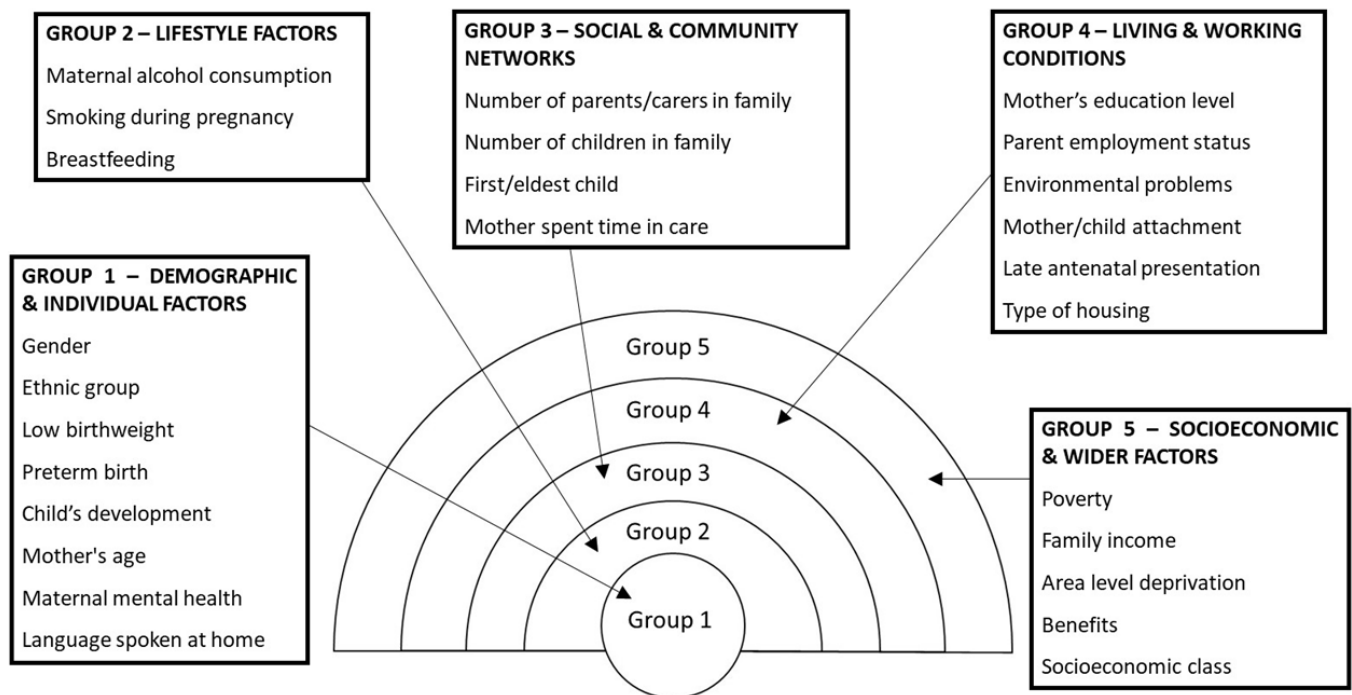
GROUP 2 – LIFESTYLE FACTORS
Maternal alcohol consumption
Smoking during pregnancy
Breastfeeding

GROUP 3 – SOCIAL & COMMUNITY NETWORKS
Number of parents/carers in family
Number of children in family
First/eldest child
Mother spent time in care

GROUP 4 – LIVING & WORKING CONDITIONS
Mother's education level
Parent employment status
Environmental problems
Mother/child attachment
Late antenatal presentation
Type of housing

GROUP 1 – DEMOGRAPHIC & INDIVIDUAL FACTORS
Gender
Ethnic group
Low birthweight
Preterm birth
Child's development
Mother's age
Maternal mental health
Language spoken at home

Group 5
Group 4
Group 3
Group 2
Group 1

GROUP 5 – SOCIOECONOMIC & WIDER FACTORS
Poverty
Family income
Area level deprivation
Benefits
Socioeconomic class